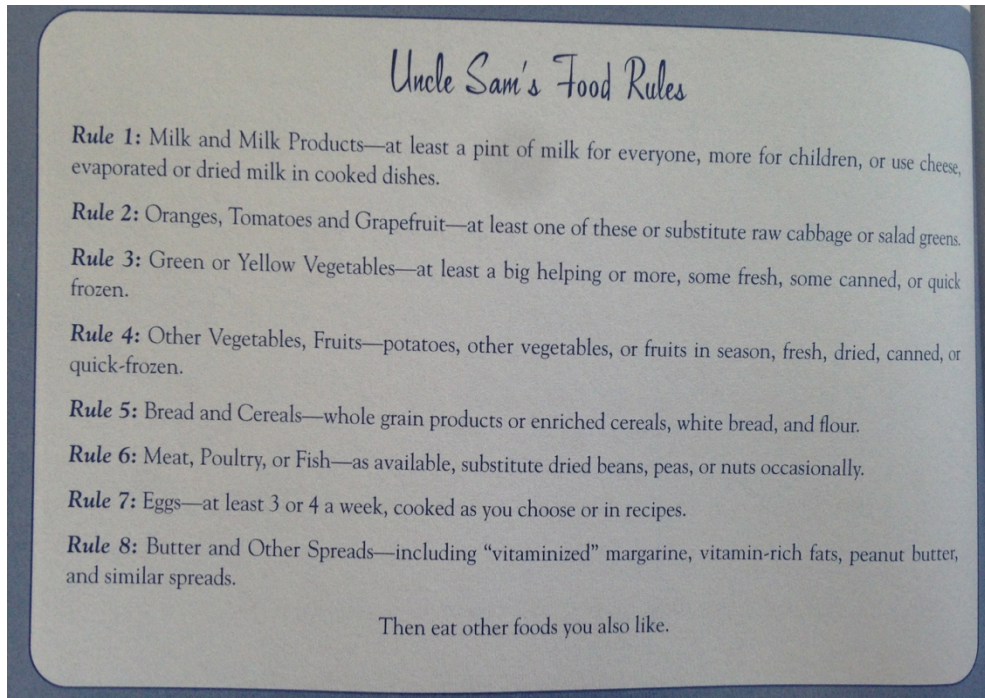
Uncle Sam's Food Rules

**Rule 1:** Milk and Milk Products—at least a pint of milk for everyone, more for children, or use cheese, evaporated or dried milk in cooked dishes.

**Rule 2:** Oranges, Tomatoes and Grapefruit—at least one of these or substitute raw cabbage or salad greens.

**Rule 3:** Green or Yellow Vegetables—at least a big helping or more, some fresh, some canned, or quick frozen.

**Rule 4:** Other Vegetables, Fruits—potatoes, other vegetables, or fruits in season, fresh, dried, canned, or quick-frozen.

**Rule 5:** Bread and Cereals—whole grain products or enriched cereals, white bread, and flour.

**Rule 6:** Meat, Poultry, or Fish—as available, substitute dried beans, peas, or nuts occasionally.

**Rule 7:** Eggs—at least 3 or 4 a week, cooked as you choose or in recipes.

**Rule 8:** Butter and Other Spreads—including "vitaminized" margarine, vitamin-rich fats, peanut butter, and similar spreads.

Then eat other foods you also like.